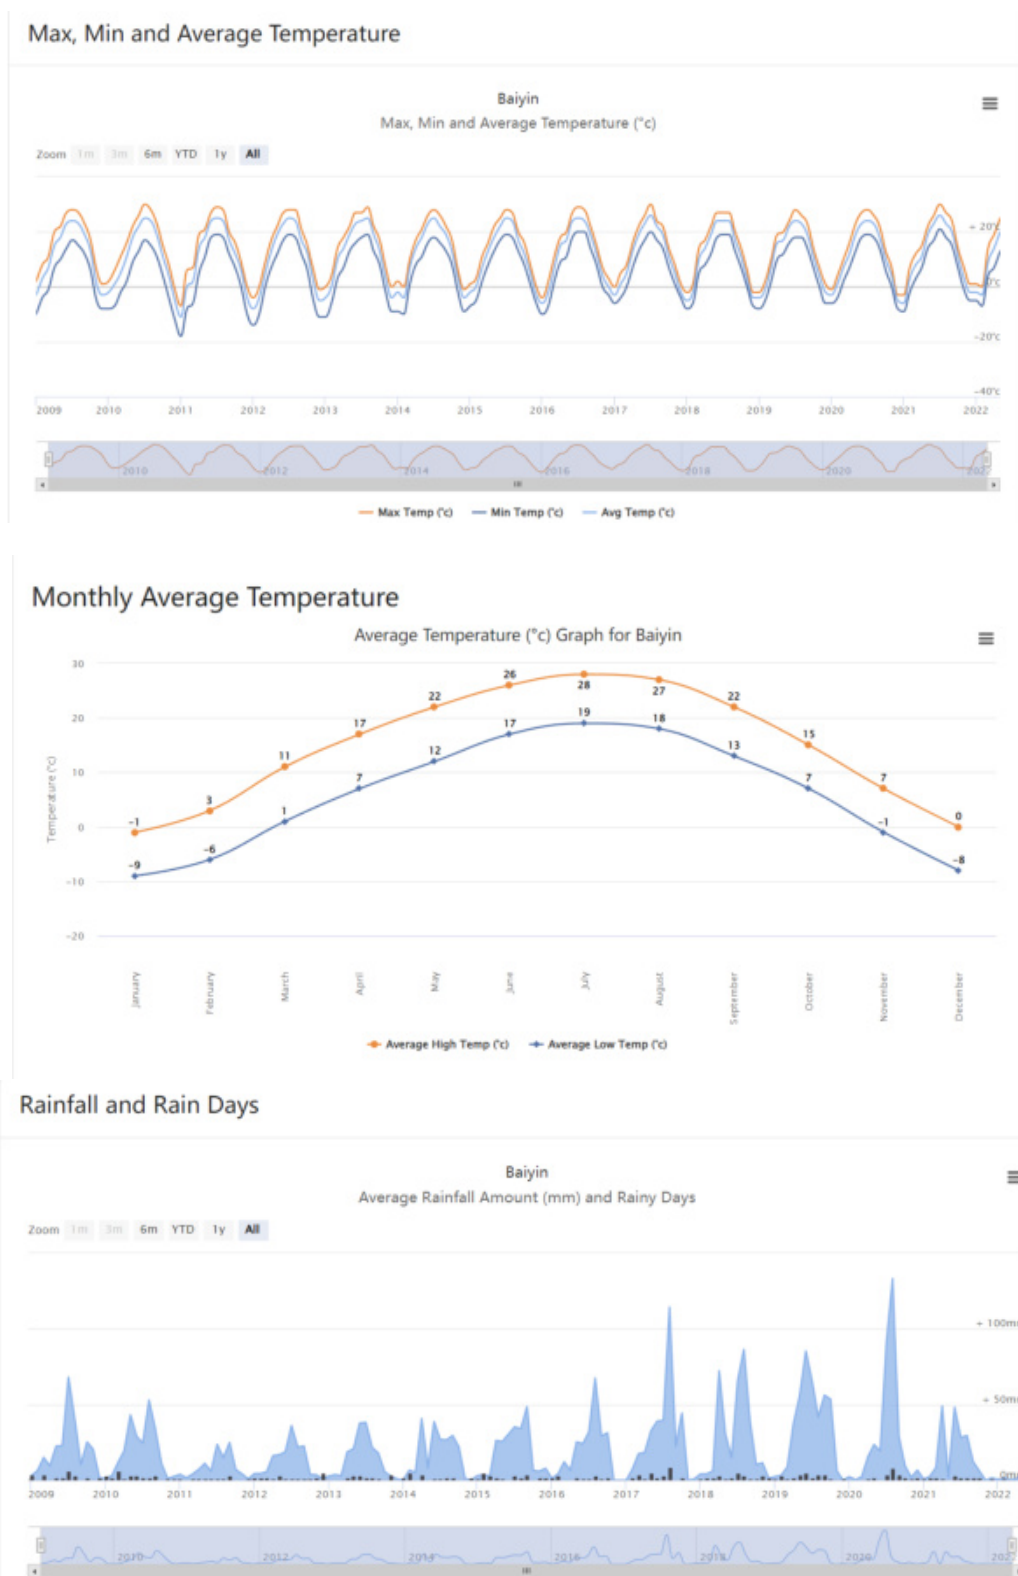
Max, Min and Average Temperature

Baiyin
Max, Min and Average Temperature (°c)

Zoom 1m 3m 6m YTD 1y All

+ 20°c
0°c
-20°c
-40°c

2009 2010 2011 2012 2013 2014 2015 2016 2017 2018 2019 2020 2021 2022

2010 2012 2014 2016 2018 2020 202

Max Temp (°c) Min Temp (°c) Avg Temp (°c)

Monthly Average Temperature

Average Temperature (°c) Graph for Baiyin

Temperature (°c)

30
20
10
0
-10
-20

| | January | February | March | April | May | June | July | August | September | October | November | December |
|---|---|---|---|---|---|---|---|---|---|---|---|---|
| Average High Temp (°c) | -1 | 3 | 11 | 17 | 22 | 26 | 28 | 27 | 22 | 15 | 7 | 0 |
| Average Low Temp (°c) | -9 | -6 | 1 | 7 | 12 | 17 | 19 | 18 | 13 | 7 | -1 | -8 |

Average High Temp (°c) Average Low Temp (°c)

Rainfall and Rain Days

Baiyin
Average Rainfall Amount (mm) and Rainy Days

Zoom 1m 3m 6m YTD 1y All

+ 100m
+ 50m
0m

2009 2010 2011 2012 2013 2014 2015 2016 2017 2018 2019 2020 2021 2022

2010 2012 2014 2016 2018 2020 202